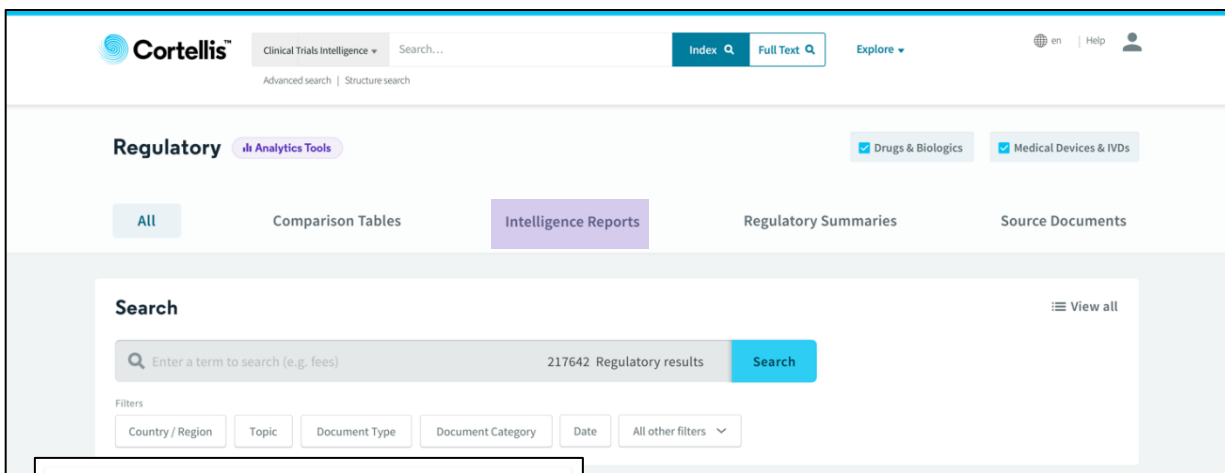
Cortellis™

Clinical Trials Intelligence ▾ Search...

Index

Full Text

Explore ▾

en | Help

Advanced search | Structure search

Regulatory

Analytics Tools

Drugs & Biologics

Medical Devices & IVDs

All

Comparison Tables

Intelligence Reports

Regulatory Summaries

Source Documents

Search

View all

Enter a term to search (e.g. fees)

217642 Regulatory results

Search

Filters

Country / Region

Topic

Document Type

Document Category

Date

All other filters